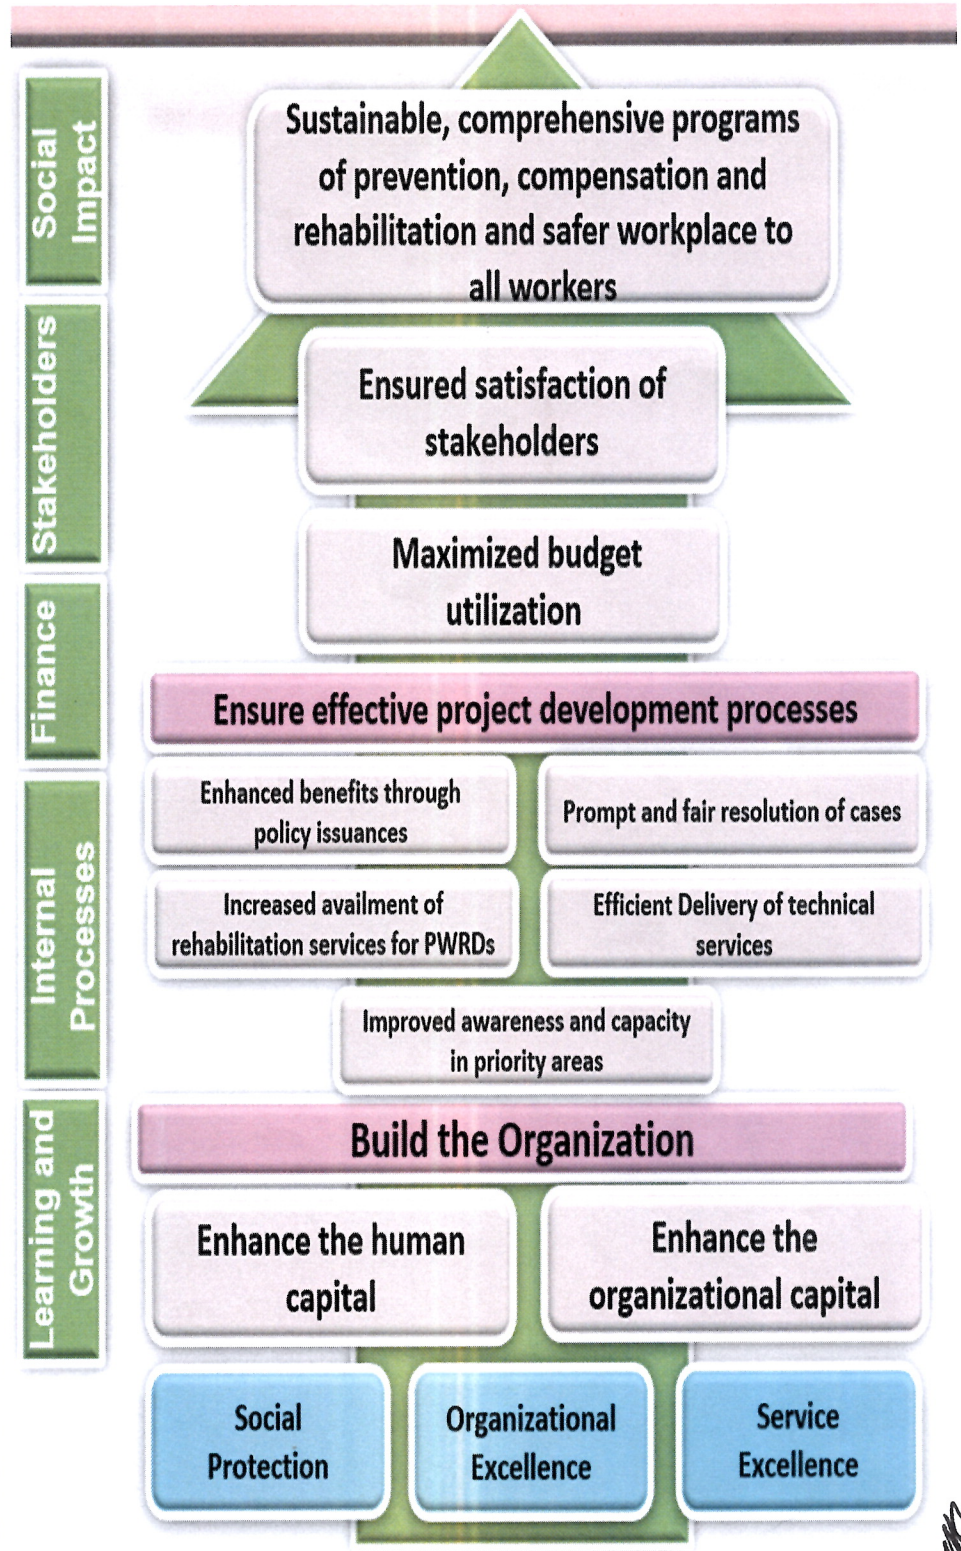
Social Impact

Stakeholders

Finance

Internal Processes

Learning and Growth

Sustainable, comprehensive programs of prevention, compensation and rehabilitation and safer workplace to all workers

Ensured satisfaction of stakeholders

Maximized budget utilization

Ensure effective project development processes

Enhanced benefits through policy issuances

Prompt and fair resolution of cases

Increased availment of rehabilitation services for PWRDs

Efficient Delivery of technical services

Improved awareness and capacity in priority areas

Build the Organization

Enhance the human capital

Enhance the organizational capital

Social Protection

Organizational Excellence

Service Excellence